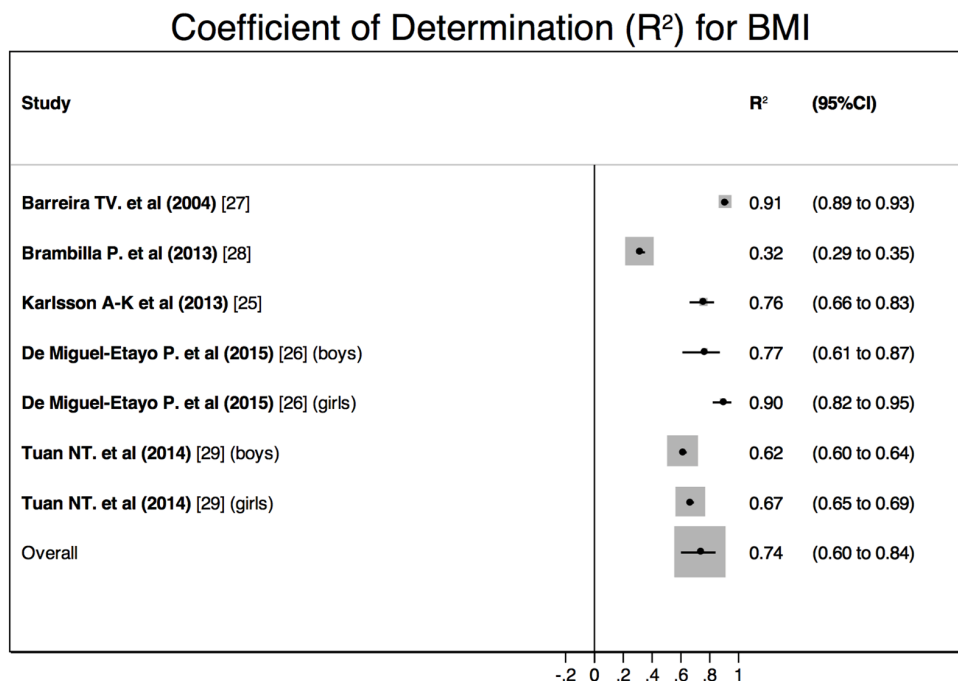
Coefficient of Determination ($R^2$) for BMI

| Study | $R^2$ | (95%CI) |
|---|---|---|
| **Barreira TV. et al (2004)** [27] | 0.91 | (0.89 to 0.93) |
| **Brambilla P. et al (2013)** [28] | 0.32 | (0.29 to 0.35) |
| **Karlsson A-K et al (2013)** [25] | 0.76 | (0.66 to 0.83) |
| **De Miguel-Etayo P. et al (2015)** [26] (boys) | 0.77 | (0.61 to 0.87) |
| **De Miguel-Etayo P. et al (2015)** [26] (girls) | 0.90 | (0.82 to 0.95) |
| **Tuan NT. et al (2014)** [29] (boys) | 0.62 | (0.60 to 0.64) |
| **Tuan NT. et al (2014)** [29] (girls) | 0.67 | (0.65 to 0.69) |
| Overall | 0.74 | (0.60 to 0.84) |

-.2 0 .2 .4 .6 .8 1